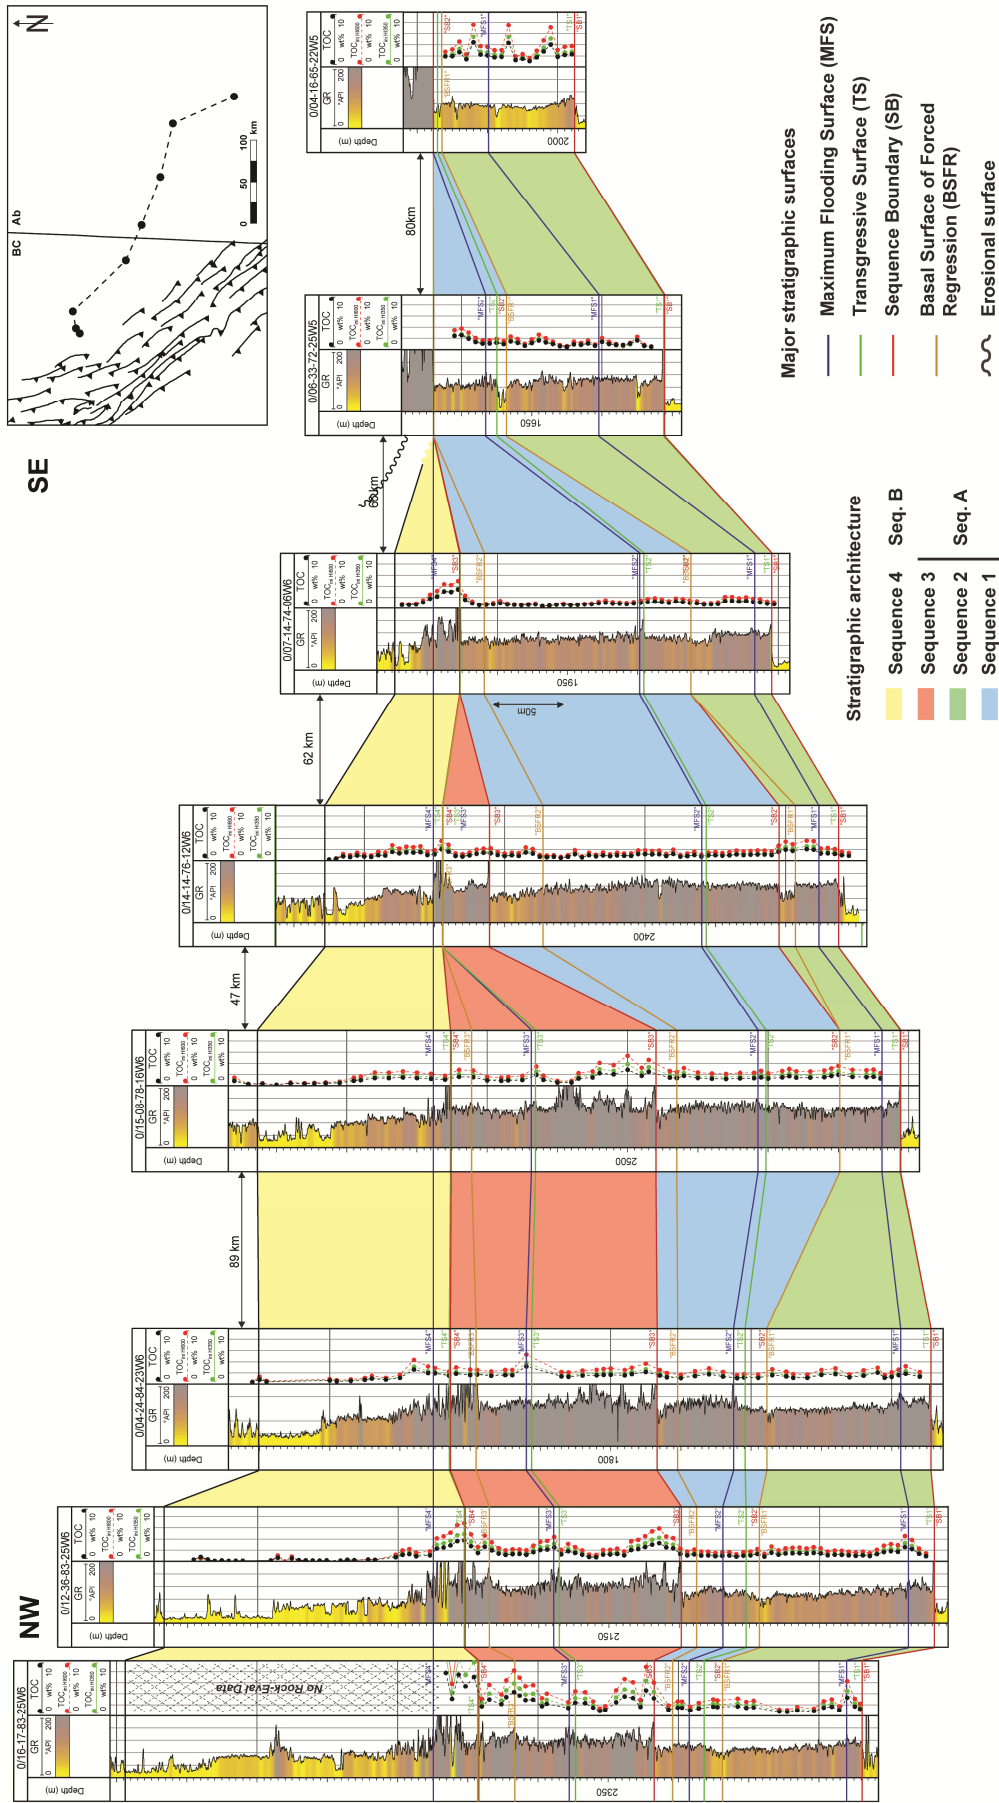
NW

SE

N

BC

Ab

0 50 100 km

Major stratigraphic surfaces

Maximum Flooding Surface (MFS)

Transgressive Surface (TS)

Sequence Boundary (SB)

Basal Surface of Forced Regression (BSFR)

Erosional surface

Stratigraphic architecture

Sequence 4

Sequence 3

Sequence 2

Sequence 1

Seq. B

Seq. A

0/16-17-83-25W6

0/12-36-83-25W6

0/04-24-84-23W6

0/15-08-78-16W6

0/14-14-76-12W6

0/07-14-74-06W6

0/06-33-72-25W5

0/04-16-65-22W5

Depth (m)

GR

°API

0 200

TOC

wt% 0 10

$TOC_{In H600}$

$TOC_{In H350}$

No Rock-Eval Data

2350

2150

1800

2500

2400

1950

1650

2000

89 km

47 km

62 km

60 km

80km

50m

"MFS4"

"TS4"

"SB4"

"BSFR3"

"MFS3"

"TS3"

"SB3"

"BSFR2"

"MFS2"

"TS2"

"SB2"

"BSFR1"

"MFS1"

"TS1"

"SB1"

"SB"